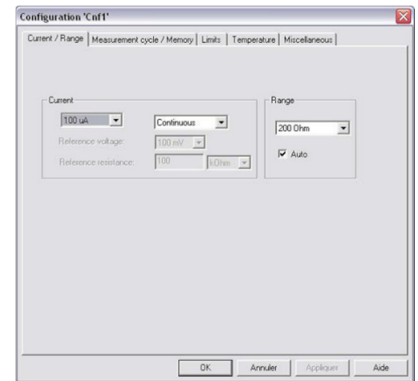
Configuration 'Cnf1'

Current / Range | Measurement cycle / Memory | Limits | Temperature | Miscellaneous

Current
100 uA
Continuous
Reference voltage: 100 mV
Reference resistance: 100 kOhm

Range
200 Ohm
Auto

OK | Annuler | Appliquer | Aide